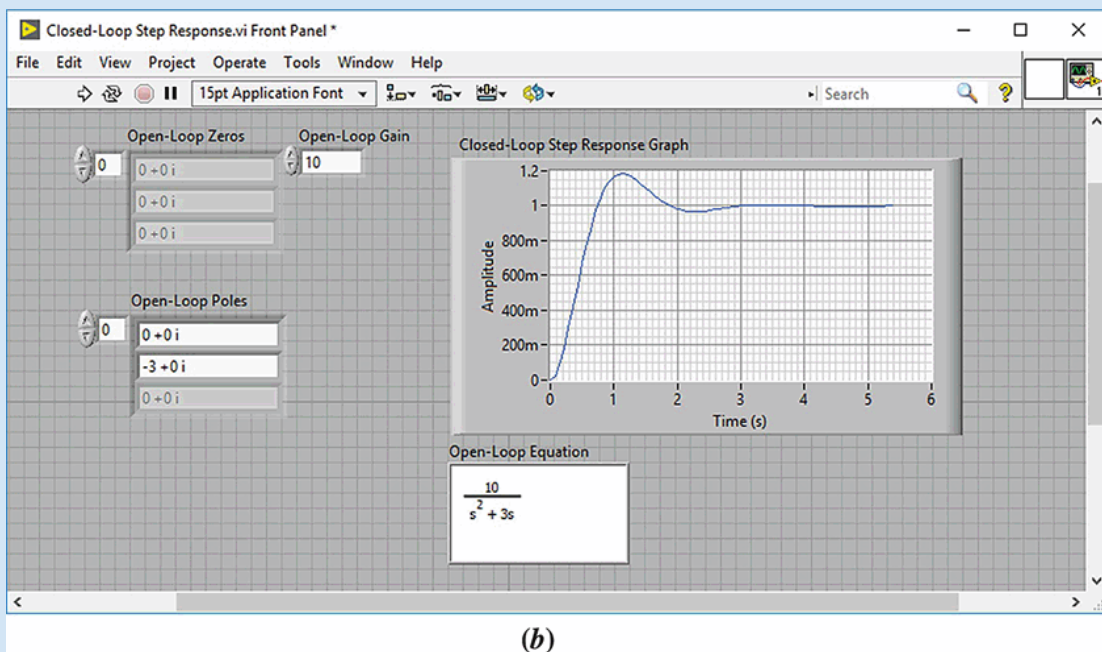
Closed-Loop Step Response.vi Front Panel *

File Edit View Project Operate Tools Window Help

15pt Application Font

Search

Open-Loop Zeros

0

0 +0 i

0 +0 i

0 +0 i

Open-Loop Gain

10

Open-Loop Poles

0

0 +0 i

-3 +0 i

0 +0 i

Closed-Loop Step Response Graph

Amplitude

1.2

1

800m

600m

400m

200m

0

0 1 2 3 4 5 6

Time (s)

Open-Loop Equation

$\frac{10}{s^2 + 3s}$

(b)